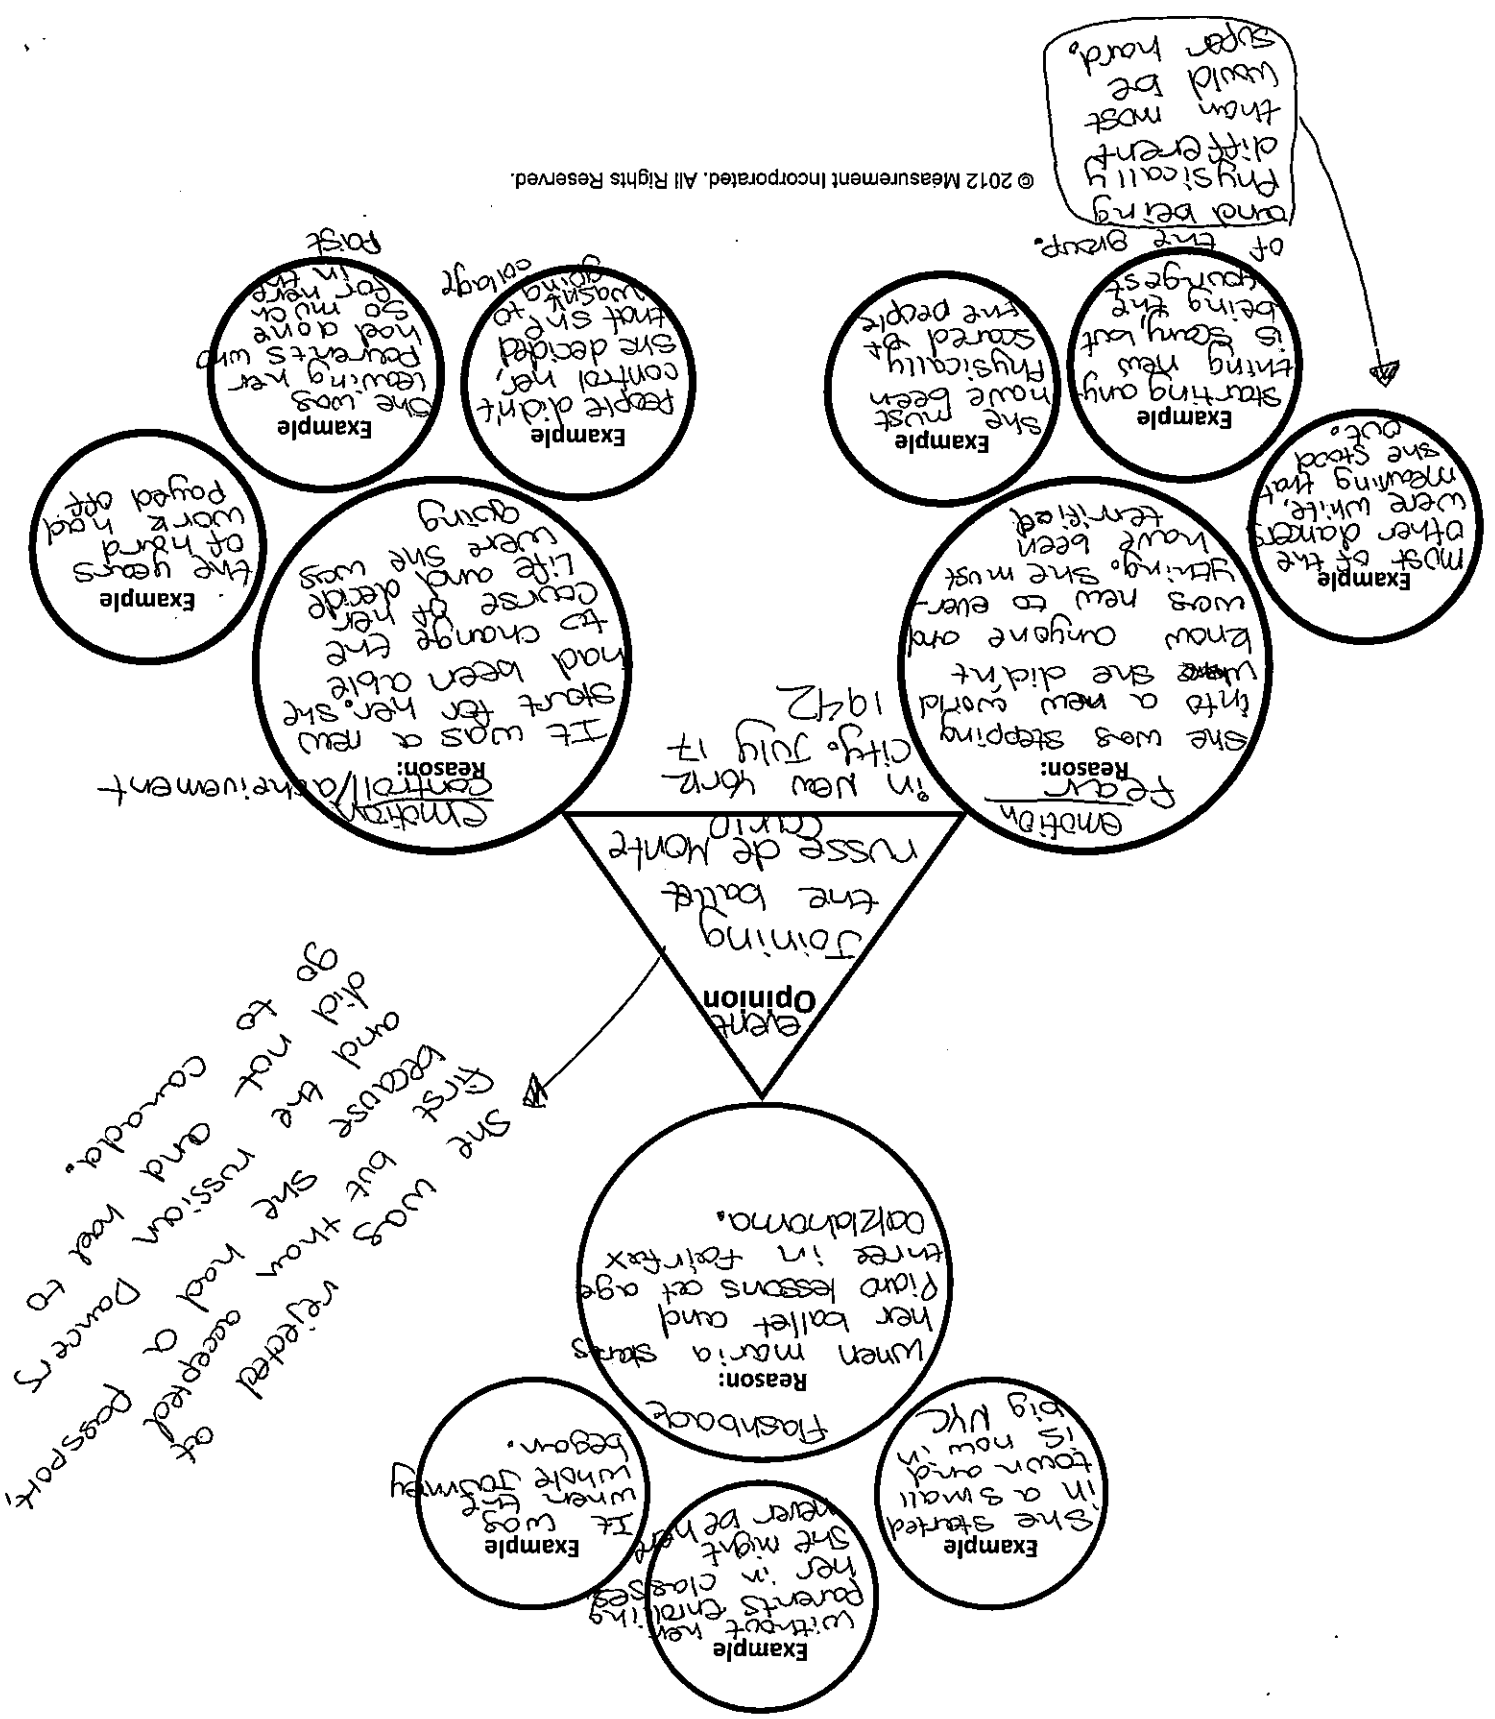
event
Opinion
Joining the ballet russe de Monte Carlo in New York City. July 17 1942

emotion
Fear
Reason:
She was stepping into a new world where she didn't know anyone and was new to everything. She must have been terrified.

Example
Most of the other dancers were white, meaning that she stood out.

Example
Starting any thing new is scary but being the youngest of the group and being Physically different than most would be super hard.

Example
She must have been Physically scared of the people

emotion
Control/achievement
Reason:
It was a new start for her. She had been able to change the course of her Life and decide where she was going

Example
the years of hard work had payed off

Example
She was leaving her parents who had done so much for her in the past

Example
People didn't control her, she decided that she wasn't going to college

Flashback
Reason:
When maria stars her ballet and piano lessons at age three in fairfax oakloahoma.

Example
She started in a small town and is now in big NYC

Example
Without her parents enrolling her in classes she might never be here

Example
It was when the whole Journey began.

She was rejected at first but she then had accepted a passport, because the russian had to dance and not go to canada.

© 2012 Measurement Incorporated. All Rights Reserved.